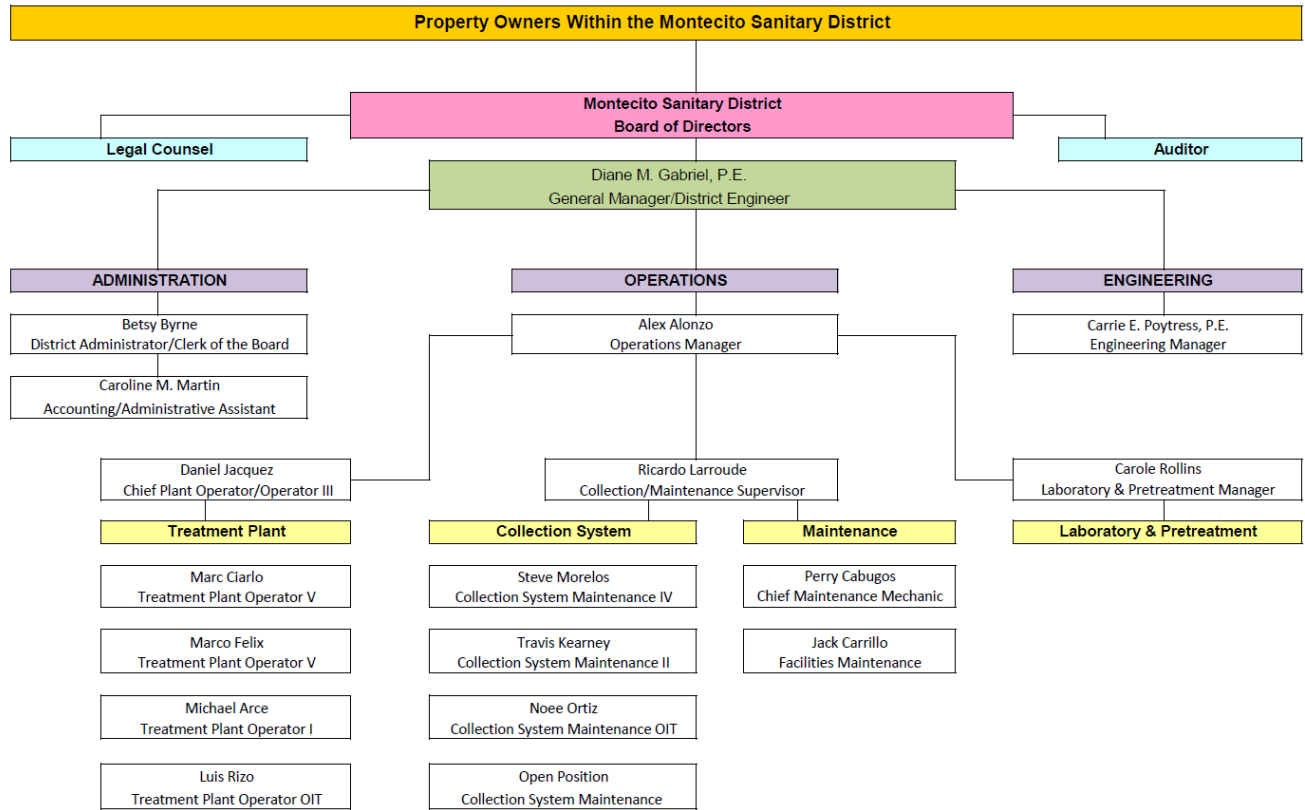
Property Owners Within the Montecito Sanitary District

Montecito Sanitary District
Board of Directors

Legal Counsel

Auditor

Diane M. Gabriel, P.E.
General Manager/District Engineer

ADMINISTRATION

OPERATIONS

ENGINEERING

Betsy Byrne
District Administrator/Clerk of the Board

Caroline M. Martin
Accounting/Administrative Assistant

Alex Alonzo
Operations Manager

Carrie E. Poytress, P.E.
Engineering Manager

Daniel Jacquez
Chief Plant Operator/Operator III

Ricardo Larroude
Collection/Maintenance Supervisor

Carole Rollins
Laboratory & Pretreatment Manager

Treatment Plant

Collection System

Maintenance

Laboratory & Pretreatment

Marc Ciarlo
Treatment Plant Operator V

Marco Felix
Treatment Plant Operator V

Michael Arce
Treatment Plant Operator I

Luis Rizo
Treatment Plant Operator OIT

Steve Morelos
Collection System Maintenance IV

Travis Kearney
Collection System Maintenance II

Noee Ortiz
Collection System Maintenance OIT

Open Position
Collection System Maintenance

Perry Cabugos
Chief Maintenance Mechanic

Jack Carrillo
Facilities Maintenance